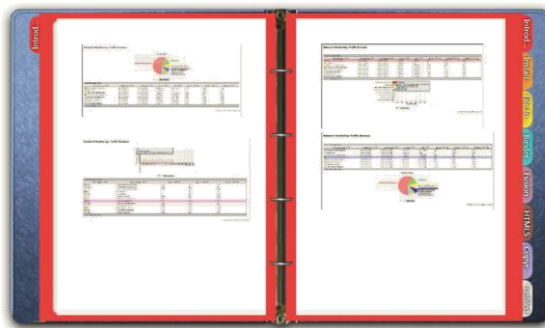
Introd

Introd

Install

Traffic

Funnels

Fusion

HTMLS

Config

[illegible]

Network Marketing Traffic Summary

Network Marketing Traffic Summary

Network Marketing Traffic Summary

Network Marketing Traffic Summary